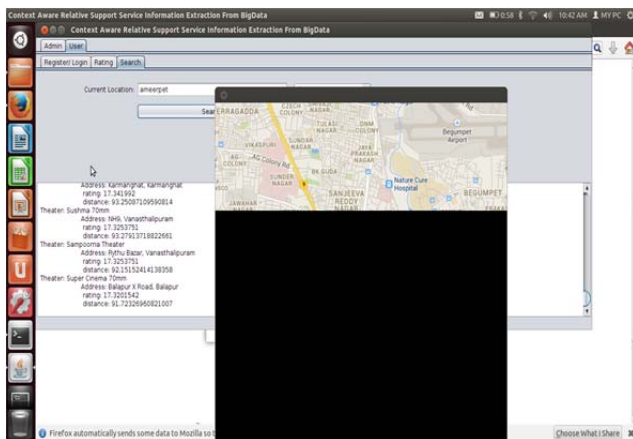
Context Aware Relative Support Service Information Extraction From BigData

0:58 10:42 AM MY PC

Context Aware Relative Support Service Information Extraction From BigData

Admin User

Register/ Login Rating Search

Current Location: ameerpet

Sear

ERRAGADDA CZECH COLONY TILAK NAGAR DMM COLONY Begumpet Airport VIKASPURI SUNDAR NAGAR JAYA PRAKASH NAGAR AG COLONY AG Colony Rd BK GUDA SUNDER NAGAR Nature Cure Hospital SANJEEVA REDDY NAGAR BEGUMPET JAWAHAR

Address: Karmanghat, Karmanghat
rating: 17.341992
distance: 93.25087109590814
Theater: Sushma 70mm
Address: NH9, Vanasthalipuram
rating: 17.3253751
distance: 93.27913718822661
Theater: Sampoorna Theater
Address: Rythu Bazar, Vanasthalipuram
rating: 17.3253751
distance: 92.15152414138358
Theater: Super Cinema 70mm
Address: Balapur X Road, Balapur
rating: 17.3201542
distance: 91.72326960821007

Firefox automatically sends some data to Mozilla so t

Choose What I Share